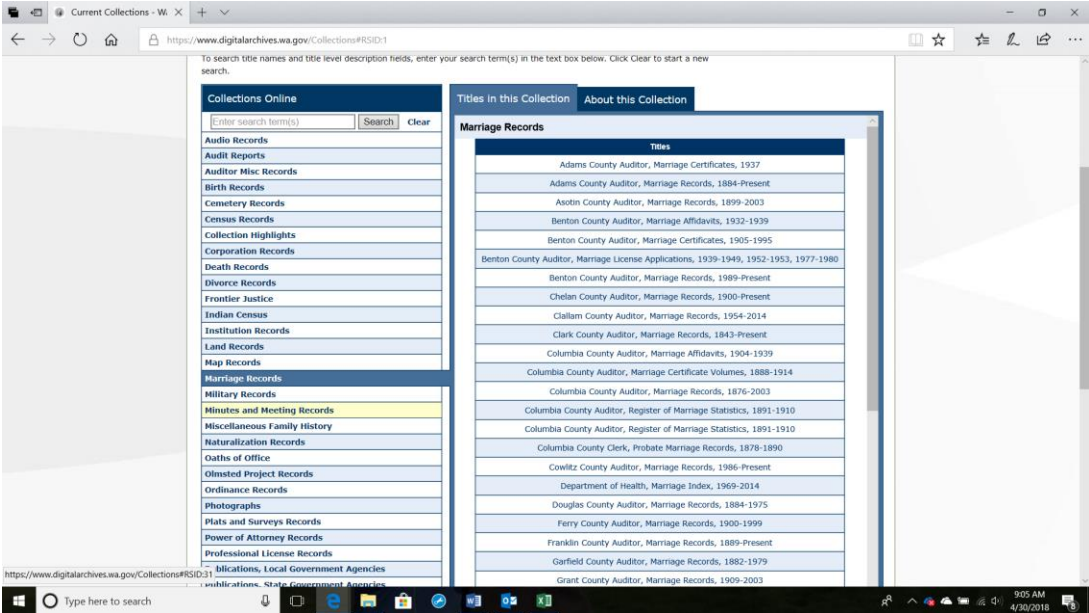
Current Collections - W

https://www.digitalarchives.wa.gov/Collections#RSID:1

To search title names and title level description fields, enter your search term(s) in the text box below. Click Clear to start a new search.

Collections Online

Enter search term(s) Search Clear

Audio Records
Audit Reports
Auditor Misc Records
Birth Records
Cemetery Records
Census Records
Collection Highlights
Corporation Records
Death Records
Divorce Records
Frontier Justice
Indian Census
Institution Records
Land Records
Map Records
Marriage Records
Military Records
Minutes and Meeting Records
Miscellaneous Family History
Naturalization Records
Oaths of Office
Olmsted Project Records
Ordinance Records
Photographs
Plats and Surveys Records
Power of Attorney Records
Professional License Records
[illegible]blications, Local Government Agencies
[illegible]ublications, State Government Agencies

Titles in this Collection | About this Collection

Marriage Records

| Titles |
|---|
| Adams County Auditor, Marriage Certificates, 1937 |
| Adams County Auditor, Marriage Records, 1884-Present |
| Asotin County Auditor, Marriage Records, 1899-2003 |
| Benton County Auditor, Marriage Affidavits, 1932-1939 |
| Benton County Auditor, Marriage Certificates, 1905-1995 |
| Benton County Auditor, Marriage License Applications, 1939-1949, 1952-1953, 1977-1980 |
| Benton County Auditor, Marriage Records, 1989-Present |
| Chelan County Auditor, Marriage Records, 1900-Present |
| Clallam County Auditor, Marriage Records, 1954-2014 |
| Clark County Auditor, Marriage Records, 1843-Present |
| Columbia County Auditor, Marriage Affidavits, 1904-1939 |
| Columbia County Auditor, Marriage Certificate Volumes, 1888-1914 |
| Columbia County Auditor, Marriage Records, 1876-2003 |
| Columbia County Auditor, Register of Marriage Statistics, 1891-1910 |
| Columbia County Auditor, Register of Marriage Statistics, 1891-1910 |
| Columbia County Clerk, Probate Marriage Records, 1878-1890 |
| Cowlitz County Auditor, Marriage Records, 1986-Present |
| Department of Health, Marriage Index, 1969-2014 |
| Douglas County Auditor, Marriage Records, 1884-1975 |
| Ferry County Auditor, Marriage Records, 1900-1999 |
| Franklin County Auditor, Marriage Records, 1889-Present |
| Garfield County Auditor, Marriage Records, 1882-1979 |
| Grant County Auditor, Marriage Records, 1909-2003 |

https://www.digitalarchives.wa.gov/Collections#RSID:31

Type here to search

9:05 AM
4/30/2018